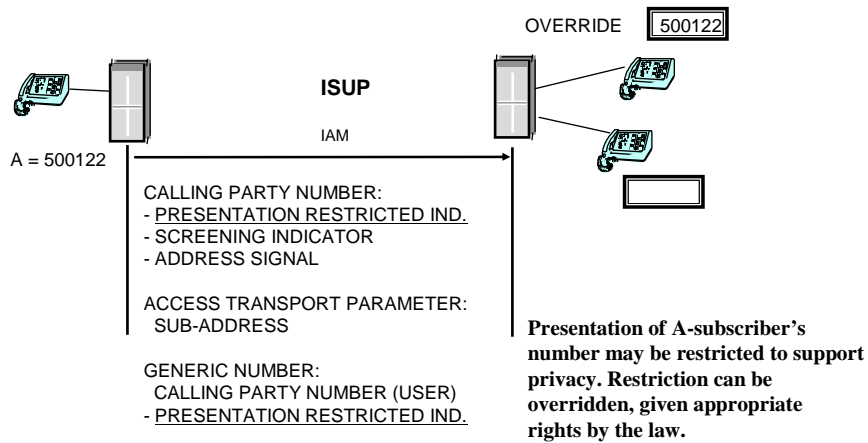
OVERRIDE 500122

ISUP

IAM

A = 500122

CALLING PARTY NUMBER:
- PRESENTATION RESTRICTED IND.
- SCREENING INDICATOR
- ADDRESS SIGNAL

ACCESS TRANSPORT PARAMETER:
SUB-ADDRESS

GENERIC NUMBER:
CALLING PARTY NUMBER (USER)
- PRESENTATION RESTRICTED IND.

Presentation of A-subscriber's number may be restricted to support privacy. Restriction can be overridden, given appropriate rights by the law.